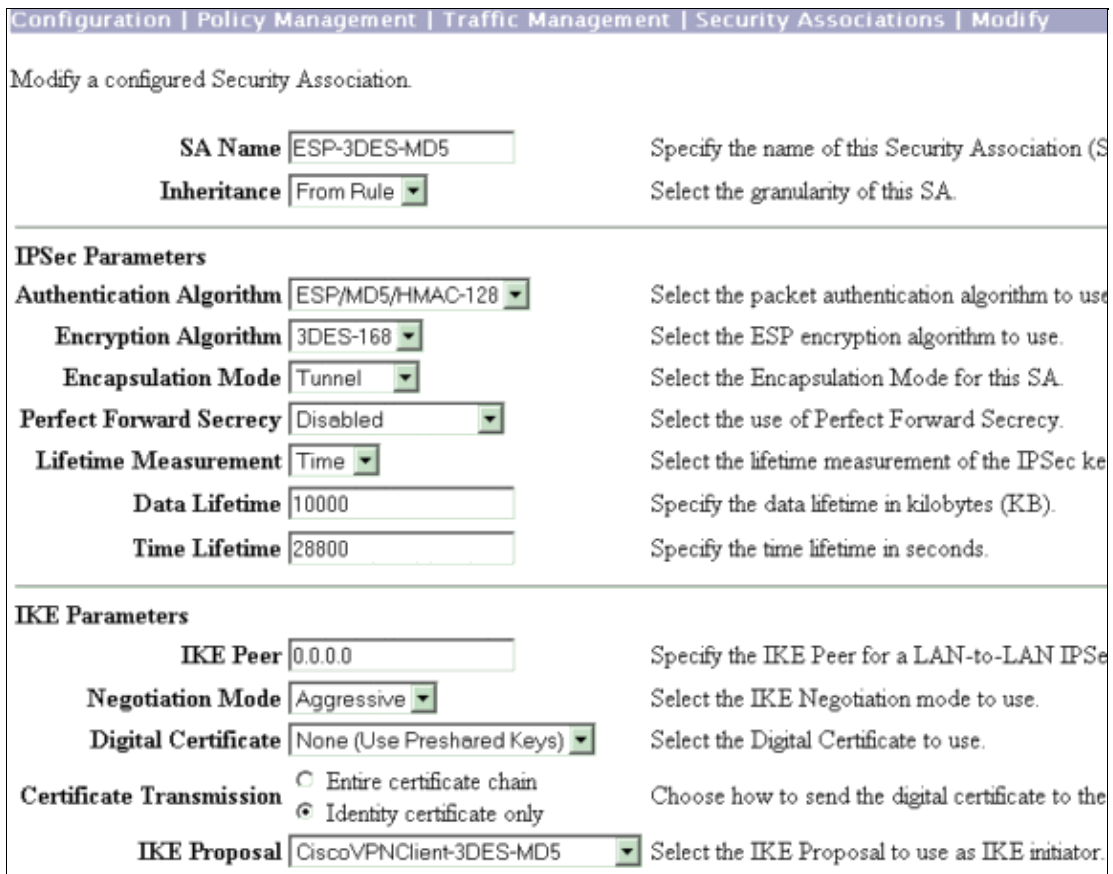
Configuration | Policy Management | Traffic Management | Security Associations | Modify

Modify a configured Security Association.

| | | |
|---|---|---|
| SA Name | ESP-3DES-MD5 | Specify the name of this Security Association (S |
| Inheritance | From Rule | Select the granularity of this SA. |

IPSec Parameters

| | | |
|---|---|---|
| Authentication Algorithm | ESP/MD5/HMAC-128 | Select the packet authentication algorithm to use |
| Encryption Algorithm | 3DES-168 | Select the ESP encryption algorithm to use. |
| Encapsulation Mode | Tunnel | Select the Encapsulation Mode for this SA. |
| Perfect Forward Secrecy | Disabled | Select the use of Perfect Forward Secrecy. |
| Lifetime Measurement | Time | Select the lifetime measurement of the IPSec ke |
| Data Lifetime | 10000 | Specify the data lifetime in kilobytes (KB). |
| Time Lifetime | 28800 | Specify the time lifetime in seconds. |

IKE Parameters

| | | |
|---|---|---|
| IKE Peer | 0.0.0.0 | Specify the IKE Peer for a LAN-to-LAN IPSe |
| Negotiation Mode | Aggressive | Select the IKE Negotiation mode to use. |
| Digital Certificate | None (Use Preshared Keys) | Select the Digital Certificate to use. |
| Certificate Transmission | Entire certificate chain / Identity certificate only | Choose how to send the digital certificate to the |
| IKE Proposal | CiscoVPNClient-3DES-MD5 | Select the IKE Proposal to use as IKE initiator. |